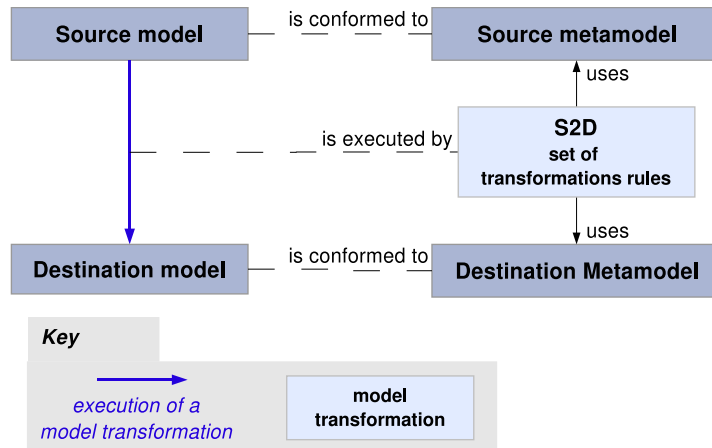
Source model

is conformed to

Source metamodel

uses

is executed by

S2D
set of
transformations rules

uses

Destination model

is conformed to

Destination Metamodel

Key

execution of a model transformation

model transformation